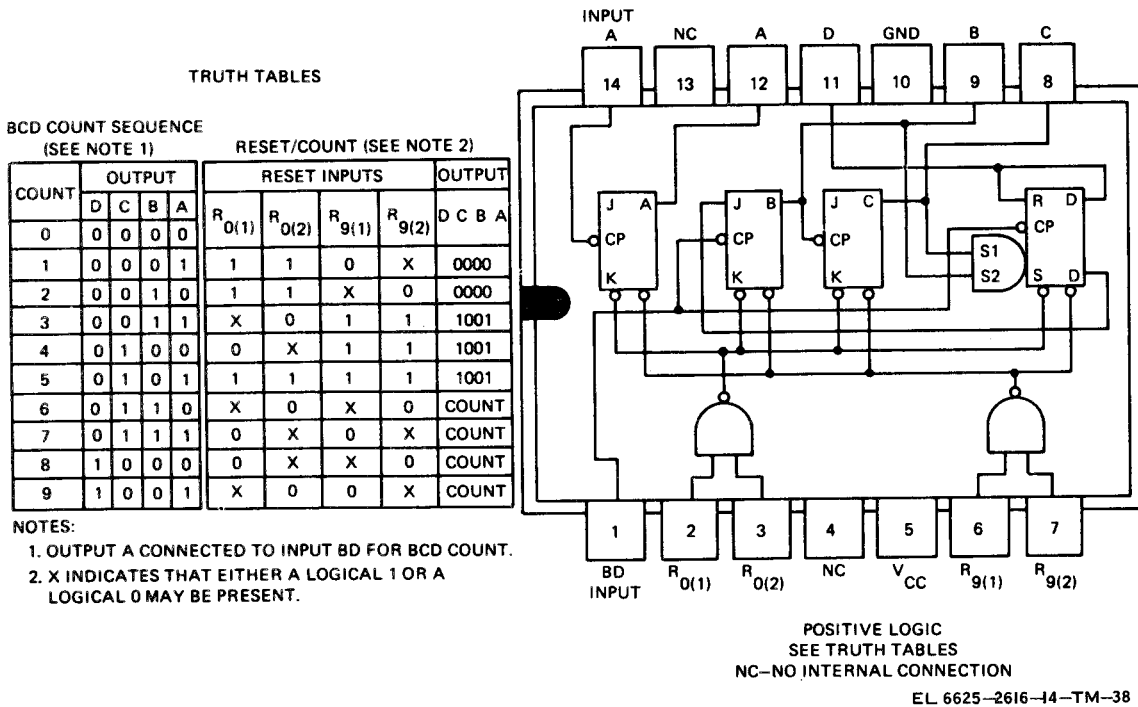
TRUTH TABLES

BCD COUNT SEQUENCE (SEE NOTE 1)

| COUNT | D | C | B | A |
|---|---|---|---|---|
| 0 | 0 | 0 | 0 | 0 |
| 1 | 0 | 0 | 0 | 1 |
| 2 | 0 | 0 | 1 | 0 |
| 3 | 0 | 0 | 1 | 1 |
| 4 | 0 | 1 | 0 | 0 |
| 5 | 0 | 1 | 0 | 1 |
| 6 | 0 | 1 | 1 | 0 |
| 7 | 0 | 1 | 1 | 1 |
| 8 | 1 | 0 | 0 | 0 |
| 9 | 1 | 0 | 0 | 1 |

RESET/COUNT (SEE NOTE 2)

| $R_{0(1)}$ | $R_{0(2)}$ | $R_{9(1)}$ | $R_{9(2)}$ | OUTPUT D C B A |
|---|---|---|---|---|
| 1 | 1 | 0 | X | 0000 |
| 1 | 1 | X | 0 | 0000 |
| X | 0 | 1 | 1 | 1001 |
| 0 | X | 1 | 1 | 1001 |
| 1 | 1 | 1 | 1 | 1001 |
| X | 0 | X | 0 | COUNT |
| 0 | X | 0 | X | COUNT |
| 0 | X | X | 0 | COUNT |
| X | 0 | 0 | X | COUNT |

NOTES:
1. OUTPUT A CONNECTED TO INPUT BD FOR BCD COUNT.
2. X INDICATES THAT EITHER A LOGICAL 1 OR A LOGICAL 0 MAY BE PRESENT.

INPUT A 14 NC 13 A 12 D 11 GND 10 B 9 C 8

J A CP K J B CP K J C CP K R D CP S1 S2 S D

1 BD INPUT 2 $R_{0(1)}$ 3 $R_{0(2)}$ 4 NC 5 $V_{CC}$ 6 $R_{9(1)}$ 7 $R_{9(2)}$

POSITIVE LOGIC
SEE TRUTH TABLES
NC–NO INTERNAL CONNECTION

EL 6625–2616–14–TM–38